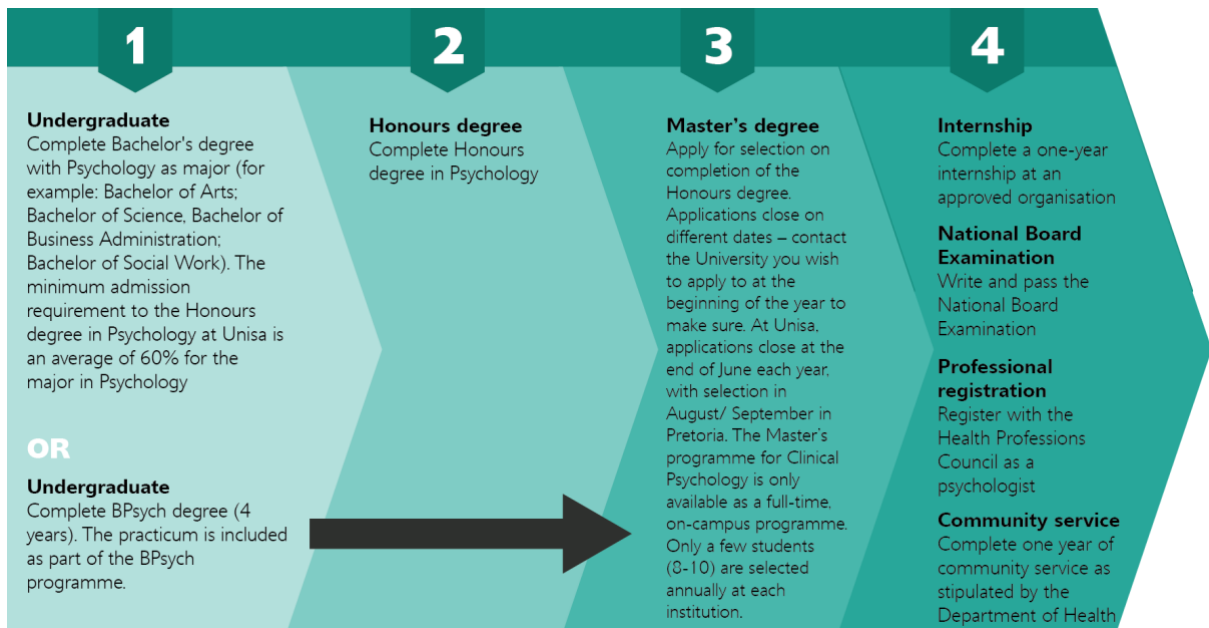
1

Undergraduate
Complete Bachelor's degree with Psychology as major (for example: Bachelor of Arts; Bachelor of Science, Bachelor of Business Administration; Bachelor of Social Work). The minimum admission requirement to the Honours degree in Psychology at Unisa is an average of 60% for the major in Psychology

OR

Undergraduate
Complete BPsych degree (4 years). The practicum is included as part of the BPsych programme.

2

Honours degree
Complete Honours degree in Psychology

3

Master's degree
Apply for selection on completion of the Honours degree. Applications close on different dates – contact the University you wish to apply to at the beginning of the year to make sure. At Unisa, applications close at the end of June each year, with selection in August/ September in Pretoria. The Master's programme for Clinical Psychology is only available as a full-time, on-campus programme. Only a few students (8-10) are selected annually at each institution.

4

Internship
Complete a one-year internship at an approved organisation

National Board Examination
Write and pass the National Board Examination

Professional registration
Register with the Health Professions Council as a psychologist

Community service
Complete one year of community service as stipulated by the Department of Health